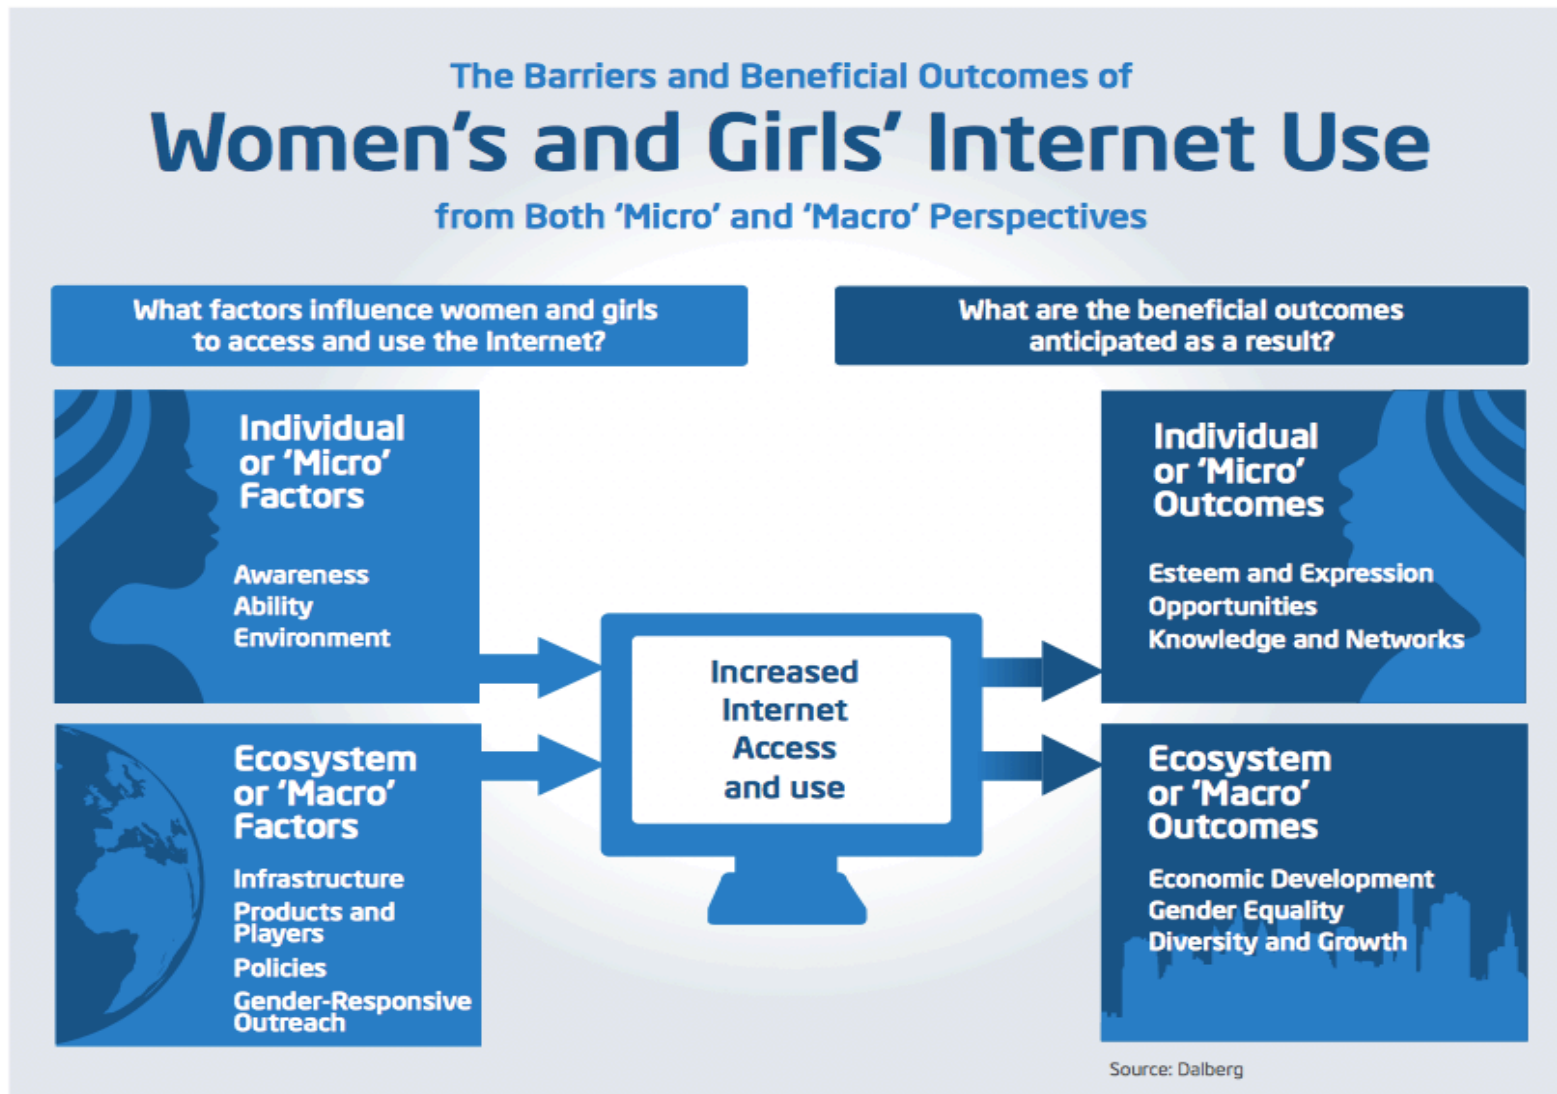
The Barriers and Beneficial Outcomes of

Women's and Girls' Internet Use

from Both 'Micro' and 'Macro' Perspectives

What factors influence women and girls to access and use the Internet?

What are the beneficial outcomes anticipated as a result?

Individual or 'Micro' Factors

Awareness
Ability
Environment

Ecosystem or 'Macro' Factors

Infrastructure
Products and Players
Policies
Gender-Responsive Outreach

Increased Internet Access and use

Individual or 'Micro' Outcomes

Esteem and Expression
Opportunities
Knowledge and Networks

Ecosystem or 'Macro' Outcomes

Economic Development
Gender Equality
Diversity and Growth

Source: Dalberg